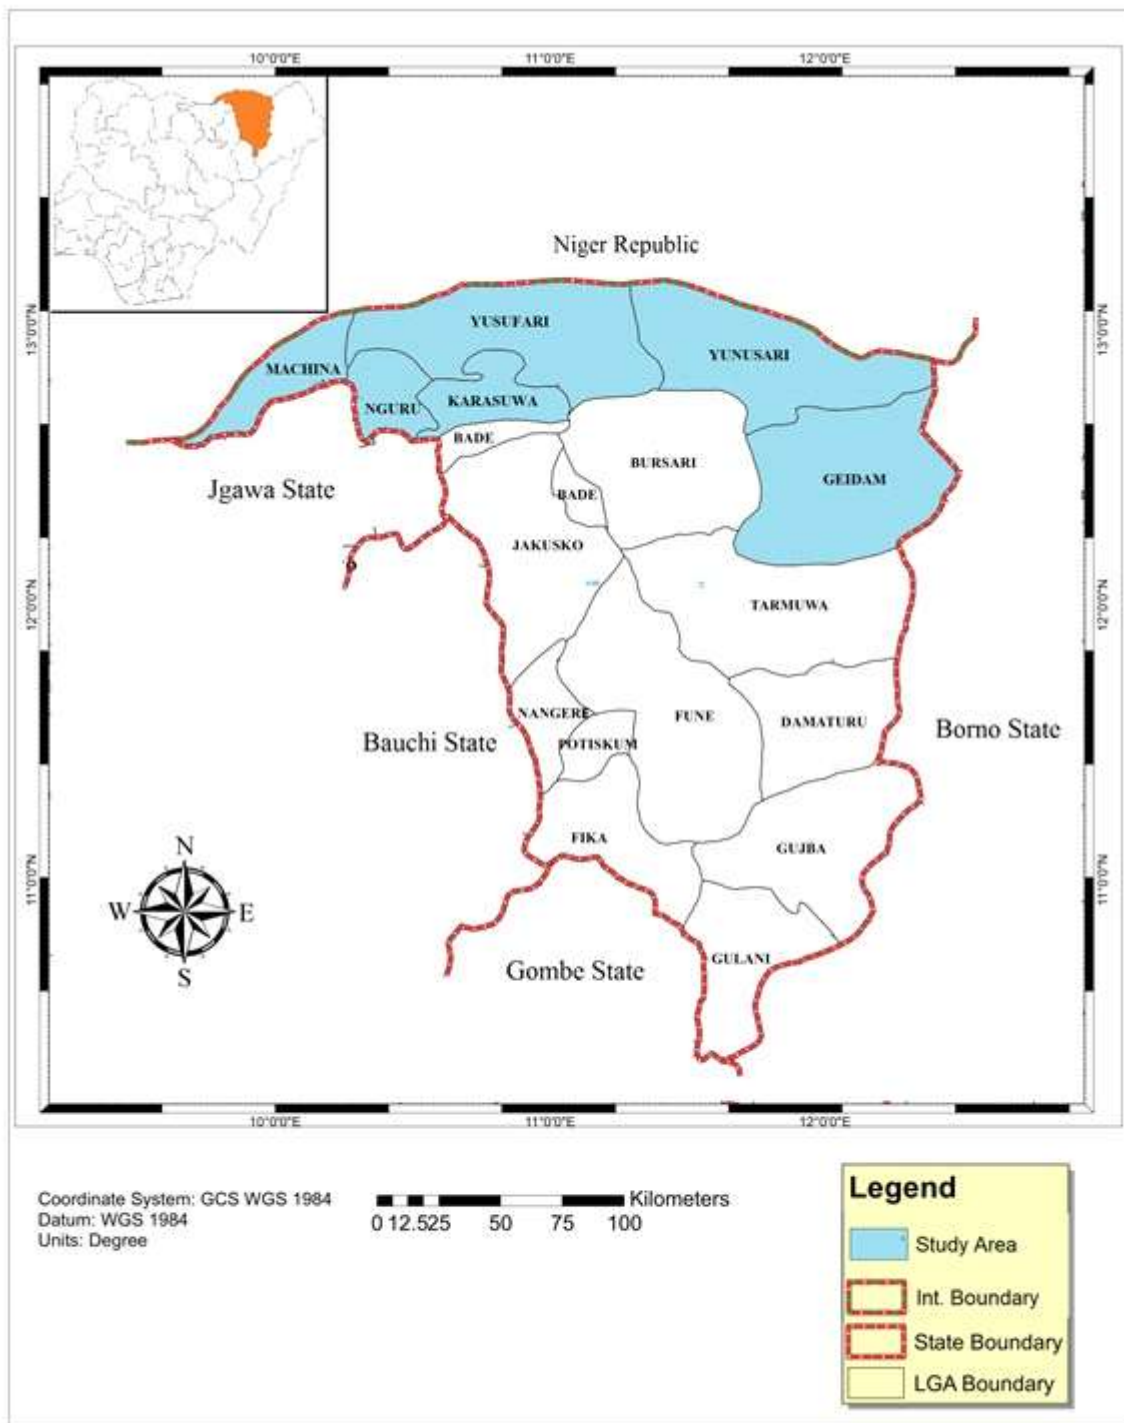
10°0'0"E
11°0'0"E
12°0'0"E

13°0'0"N
12°0'0"N
11°0'0"N

13°0'0"N
12°0'0"N
11°0'0"N

Niger Republic

YUSUFARI
YUNUSARI
MACHINA
NGURU
KARASUWA
BADE
BURSARI
BADE
GEIDAM
Jgawa State
JAKUSKO
TARMUWA
NANGERE
FUNE
DAMATURU
POTISKUM
Bauchi State
Borno State
FIKA
GUJBA
GULANI
Gombe State

N
W
E
S

10°0'0"E
11°0'0"E
12°0'0"E

Coordinate System: GCS WGS 1984
Datum: WGS 1984
Units: Degree

0 12.525 50 75 100 Kilometers

Legend
Study Area
Int. Boundary
State Boundary
LGA Boundary